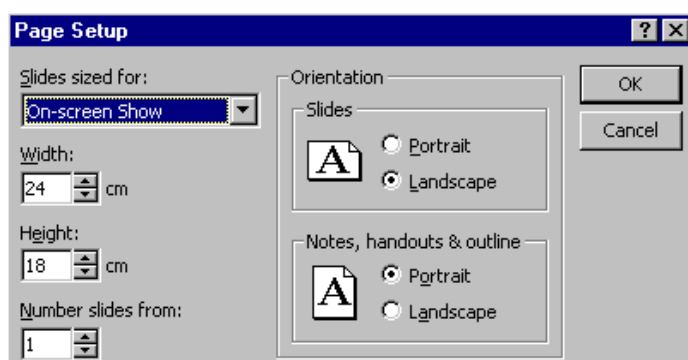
Page Setup

?

X

Slides sized for:

On-screen Show

Width:

24

cm

Height:

18

cm

Number slides from:

1

Orientation

Slides

A

Portrait

Landscape

Notes, handouts & outline

A

Portrait

Landscape

OK

Cancel